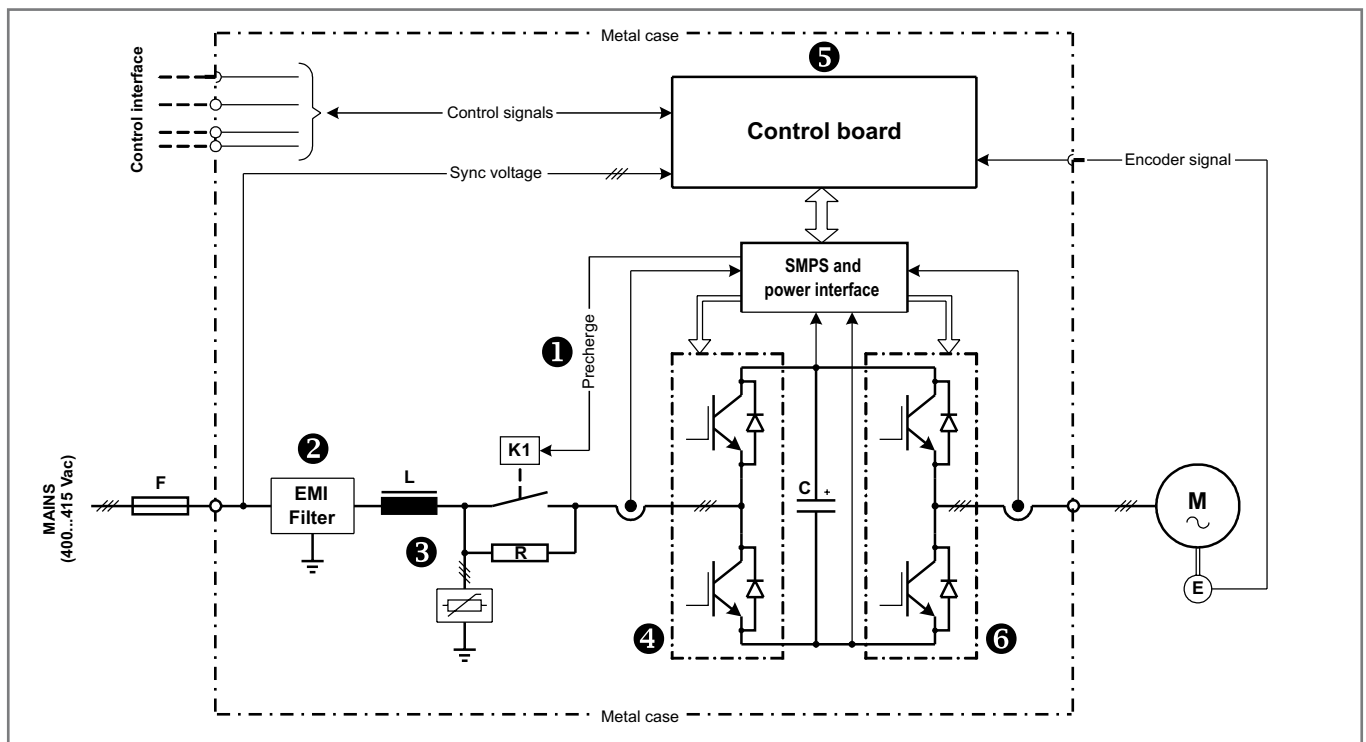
Metal case

Control interface

Control signals

Sync voltage

5

Control board

Encoder signal

SMPS and power interface

Precharge

1

K1

2

MAINS (400...415 Vac)

F

EMI Filter

L

3

R

C +

4

6

M

E

Metal case